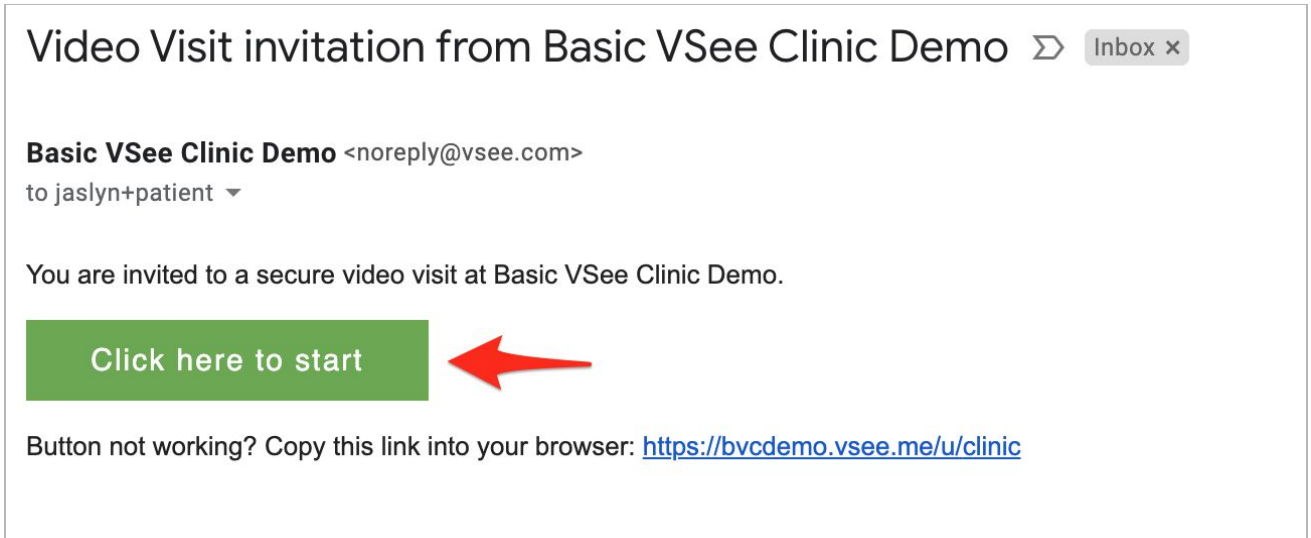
Video Visit invitation from Basic VSee Clinic Demo Inbox ×

**Basic VSee Clinic Demo** <noreply@vsee.com>
to jaslyn+patient

You are invited to a secure video visit at Basic VSee Clinic Demo.

Click here to start

Button not working? Copy this link into your browser: https://bvcdemo.vsee.me/u/clinic